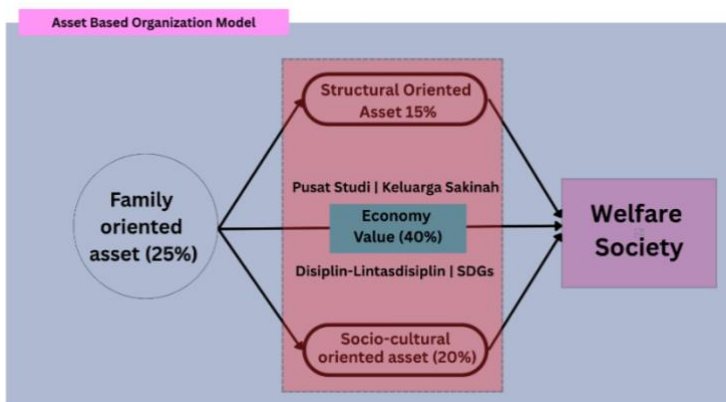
Asset Based Organization Model

Structural Oriented Asset 15%

Family oriented asset (25%)

Pusat Studi | Keluarga Sakinah

Economy Value (40%)

Disiplin-Lintasdisiplin | SDGs

Welfare Society

Socio-cultural oriented asset (20%)